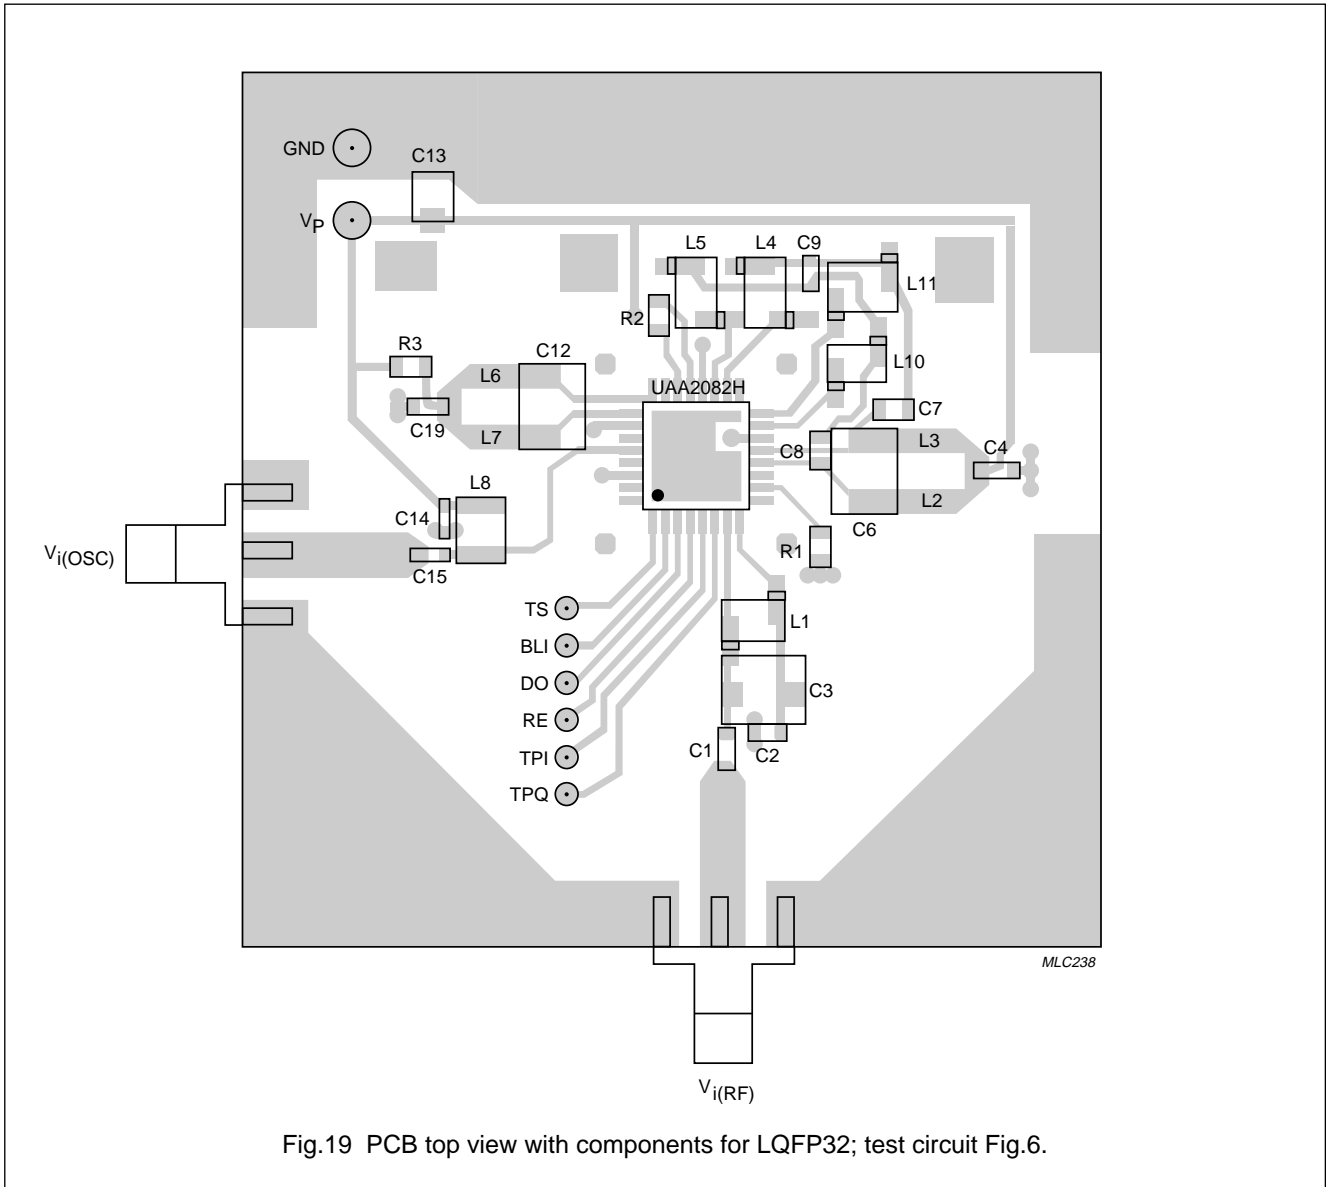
GND

C13

$V_P$

L5

L4

C9

L11

R2

R3

C12

L10

L6

UAA2082H

C7

C19

L7

C8

L3

C4

L8

L2

C6

C14

$V_{i(OSC)}$

R1

C15

TS

L1

BLI

DO

C3

RE

C1

C2

TPI

TPQ

MLC238

$V_{i(RF)}$

Fig.19 PCB top view with components for LQFP32; test circuit Fig.6.